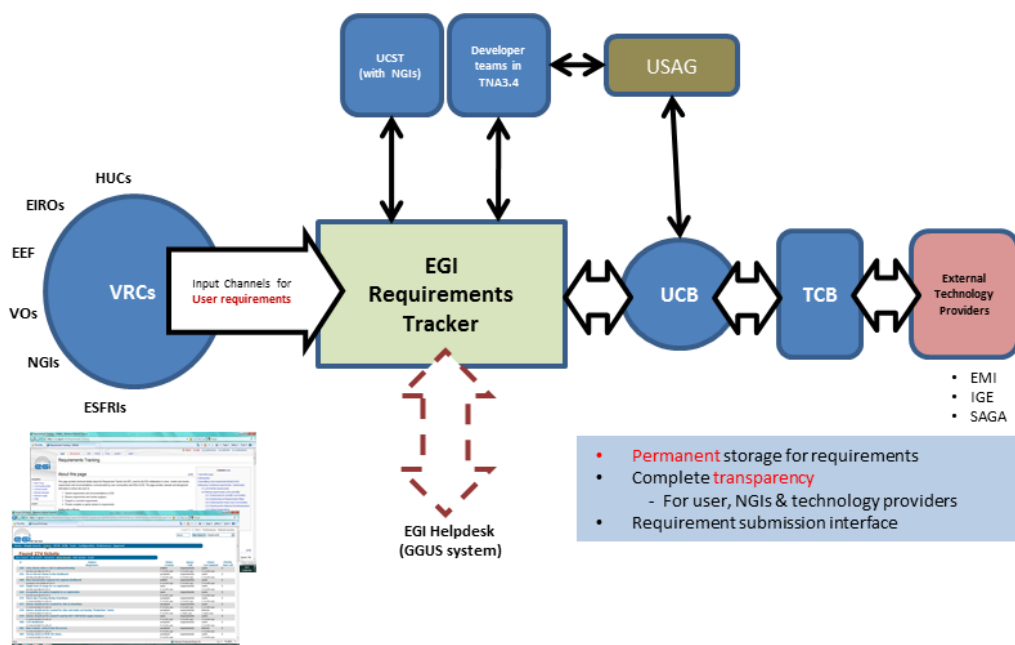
UCST (with NGIs)

Developer teams in TNA3.4

USAG

HUCs

EIROs

EEF

VOs

NGIs

ESFRIs

VRCs

Input Channels for User requirements

EGI Requirements Tracker

UCB

TCB

External Technology Providers

• EMI
• IGE
• SAGA

EGI Helpdesk (GGUS system)

Requirements Tracking

About this page

egi

Found 374 tickets

• Permanent storage for requirements
• Complete transparency
- For user, NGIs & technology providers
• Requirement submission interface